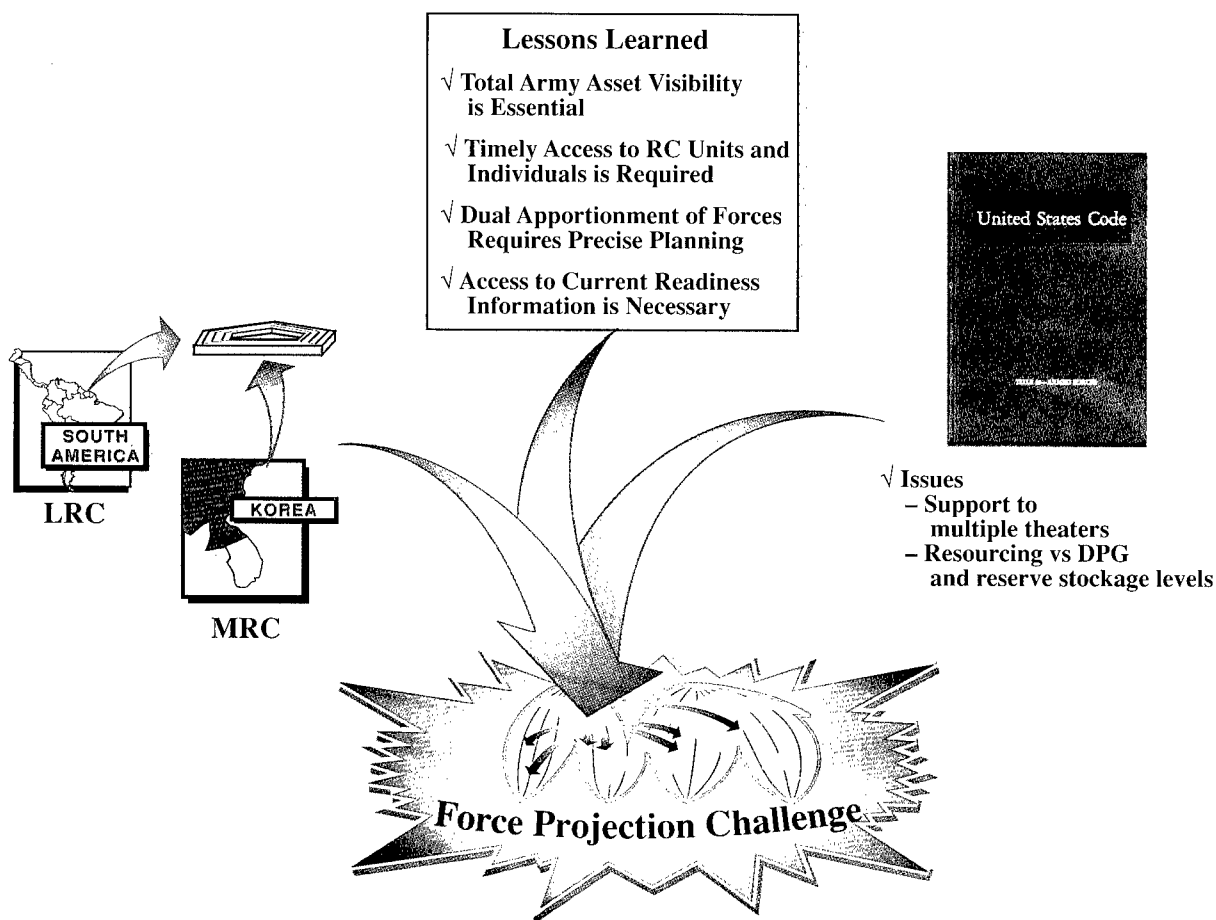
Lessons Learned

√ Total Army Asset Visibility is Essential

√ Timely Access to RC Units and Individuals is Required

√ Dual Apportionment of Forces Requires Precise Planning

√ Access to Current Readiness Information is Necessary

United States Code

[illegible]

SOUTH AMERICA

LRC

KOREA

MRC

√ Issues
– Support to multiple theaters
– Resourcing vs DPG and reserve stockage levels

Force Projection Challenge